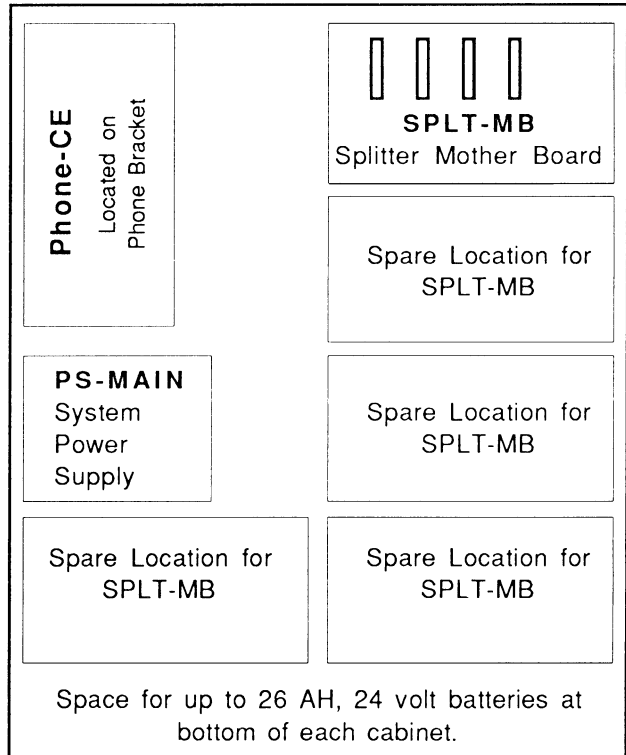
Phone-CE
Located on
Phone Bracket

SPLT-MB
Splitter Mother Board

Spare Location for SPLT-MB

PS-MAIN
System Power Supply

Spare Location for SPLT-MB

Spare Location for SPLT-MB

Spare Location for SPLT-MB

Space for up to 26 AH, 24 volt batteries at bottom of each cabinet.